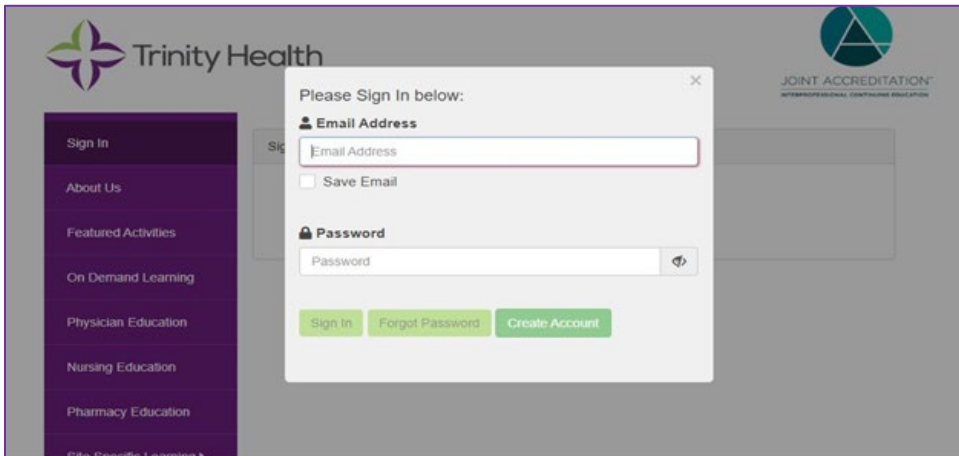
Trinity Health

JOINT ACCREDITATION™
INTERPROFESSIONAL CONTINUING EDUCATION

Sign In
About Us
Featured Activities
On Demand Learning
Physician Education
Nursing Education
Pharmacy Education
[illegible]

Sig

×
Please Sign In below:
Email Address
Email Address
Save Email

Password
Password

Sign In
Forgot Password
Create Account